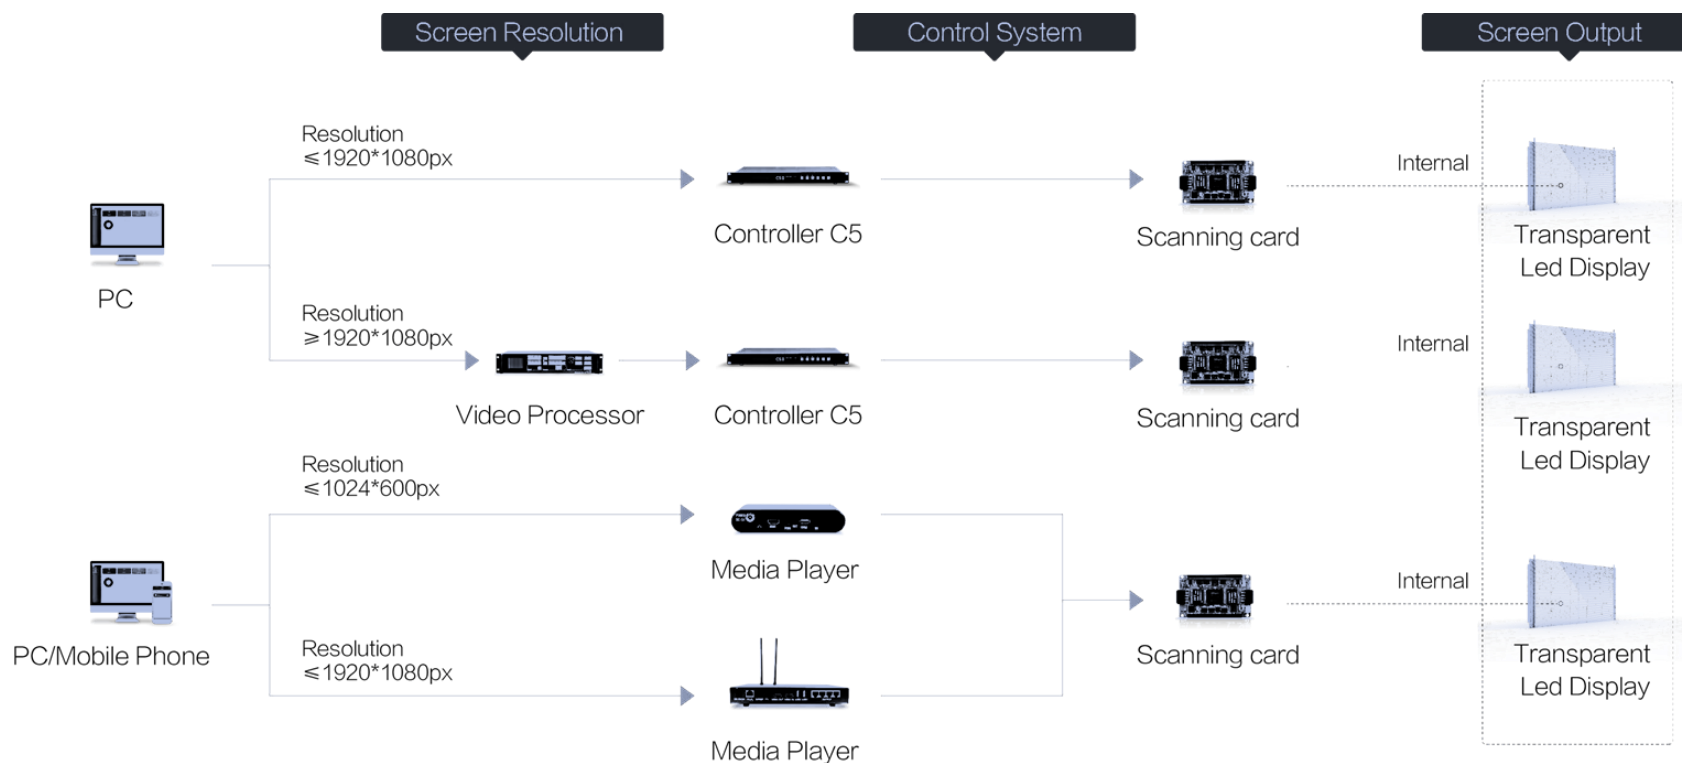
Screen Resolution

Control System

Screen Output

PC

Resolution
≤1920*1080px

Controller C5

Scanning card

Internal

Transparent
Led Display

Resolution
≥1920*1080px

Video Processor

Controller C5

Scanning card

Internal

Transparent
Led Display

PC/Mobile Phone

Resolution
≤1024*600px

Media Player

Resolution
≤1920*1080px

Media Player

Scanning card

Internal

Transparent
Led Display